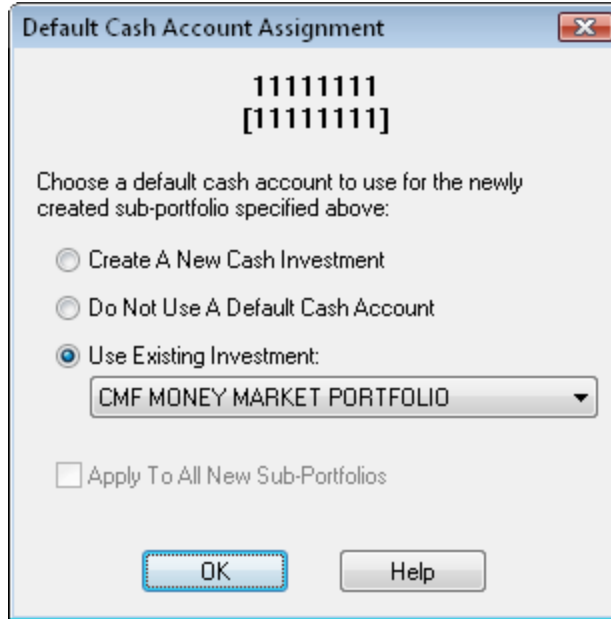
Default Cash Account Assignment

11111111
[11111111]

Choose a default cash account to use for the newly created sub-portfolio specified above:

Create A New Cash Investment

Do Not Use A Default Cash Account

Use Existing Investment:

CMF MONEY MARKET PORTFOLIO

Apply To All New Sub-Portfolios

OK

Help